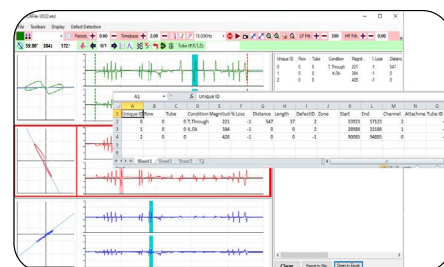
ddRiar 0022.ecd

File Toolbars Display Defect Detection

Persist + 0.60 − Timebase + 2.00 − 18.00KHz LP Filt + 300 HP Filt + 0.00

59.90° 384 172°

0/1

Tube (4,6,12)

| Unique ID | Row | Tube | Condition | Magnit.. | % Loss | Distanc |
|---|---|---|---|---|---|---|
| 0 | 0 | 5 | T. Through | 221 | -1 | 547 |
| 1 | 0 | 0 | K,Ok | 384 | -1 | 0 |
| 2 | 0 | 0 | | 426 | -1 | 0 |

A1 fx Unique ID

| | A | B | C | D | E | F | G | H | I | J | K | L | M | N | O |
|---|---|---|---|---|---|---|---|---|---|---|---|---|---|---|---|
| 1 | Unique ID | Row | Tube | Condition | Magnitude | % Loss | Distance | Length | DefectID | Zone | Start | End | Channel | Attachme | Tube ID |
| 2 | 0 | 0 | 5 | T.Through | 221 | -1 | 547 | 37 | 2 | | 53923 | 57523 | 2 | | |
| 3 | 1 | 0 | 0 | K,Ok | 384 | -1 | 0 | 0 | -1 | | 28988 | 32188 | 1 | | |
| 4 | 2 | 0 | 0 | | 426 | -1 | 0 | 0 | -1 | | 90685 | 94685 | 0 | | |

Sheet1 Sheet2 Sheet3

Clear Export to file Open in Excel